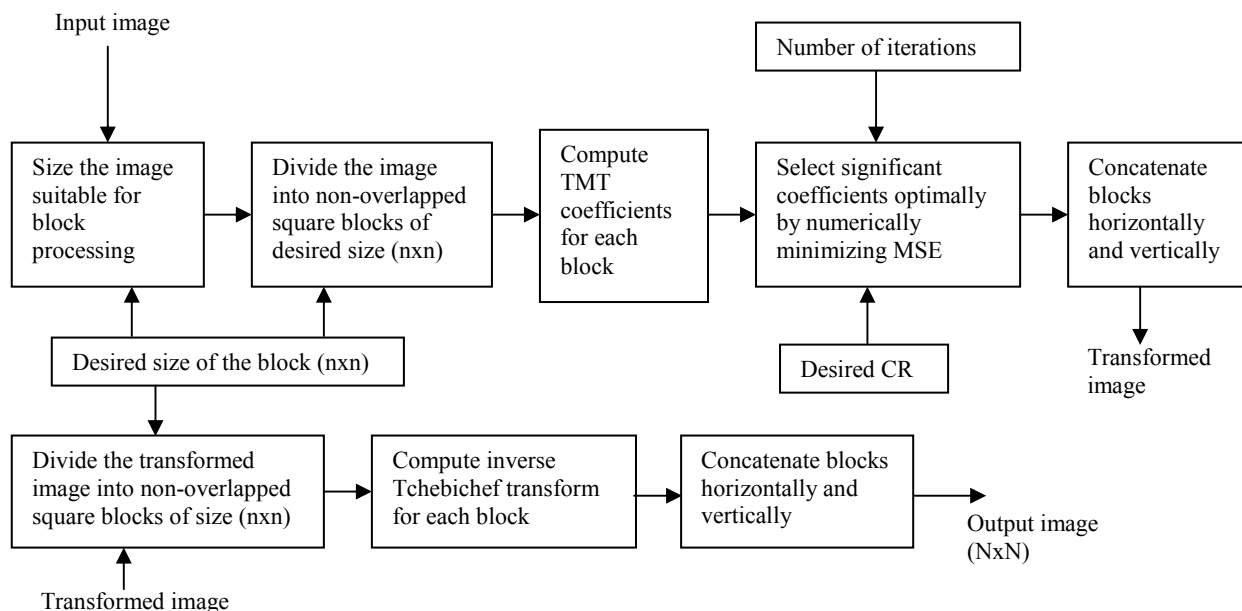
Input image

Number of iterations

Size the image suitable for block processing

Divide the image into non-overlapped square blocks of desired size (nxn)

Compute TMT coefficients for each block

Select significant coefficients optimally by numerically minimizing MSE

Concatenate blocks horizontally and vertically

Desired size of the block (nxn)

Desired CR

Transformed image

Divide the transformed image into non-overlapped square blocks of size (nxn)

Compute inverse Tchebichef transform for each block

Concatenate blocks horizontally and vertically

Output image (NxN)

Transformed image